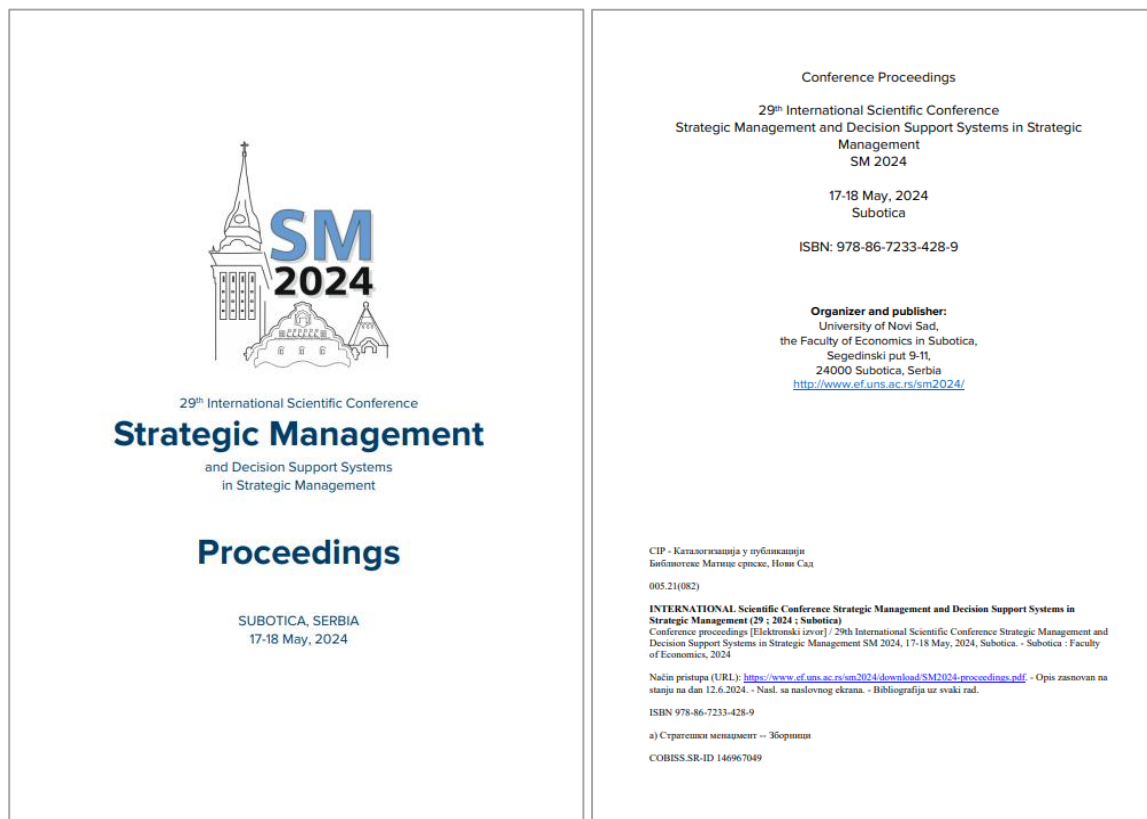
SM
2024

29$^{th}$ International Scientific Conference

Strategic Management

and Decision Support Systems in Strategic Management

Proceedings

SUBOTICA, SERBIA
17-18 May, 2024

Conference Proceedings

29$^{th}$ International Scientific Conference
Strategic Management and Decision Support Systems in Strategic Management
SM 2024

17-18 May, 2024
Subotica

ISBN: 978-86-7233-428-9

Organizer and publisher:
University of Novi Sad,
the Faculty of Economics in Subotica,
Segedinski put 9-11,
24000 Subotica, Serbia
http://www.ef.uns.ac.rs/sm2024/

CIP - Каталогизација у публикацији
Библиотеке Матице српске, Нови Сад

005.21(082)

INTERNATIONAL Scientific Conference Strategic Management and Decision Support Systems in Strategic Management (29 ; 2024 ; Subotica)
Conference proceedings [Elektronski izvor] / 29th International Scientific Conference Strategic Management and Decision Support Systems in Strategic Management SM 2024, 17-18 May, 2024, Subotica. - Subotica : Faculty of Economics, 2024

Način pristupa (URL): https://www.ef.uns.ac.rs/sm2024/download/SM2024-proceedings.pdf. - Opis zasnovan na stanju na dan 12.6.2024. - Nasl. sa naslovnog ekrana. - Bibliografija uz svaki rad.

ISBN 978-86-7233-428-9

а) Стратешки менаџмент -- Зборници

COBISS.SR-ID 146967049